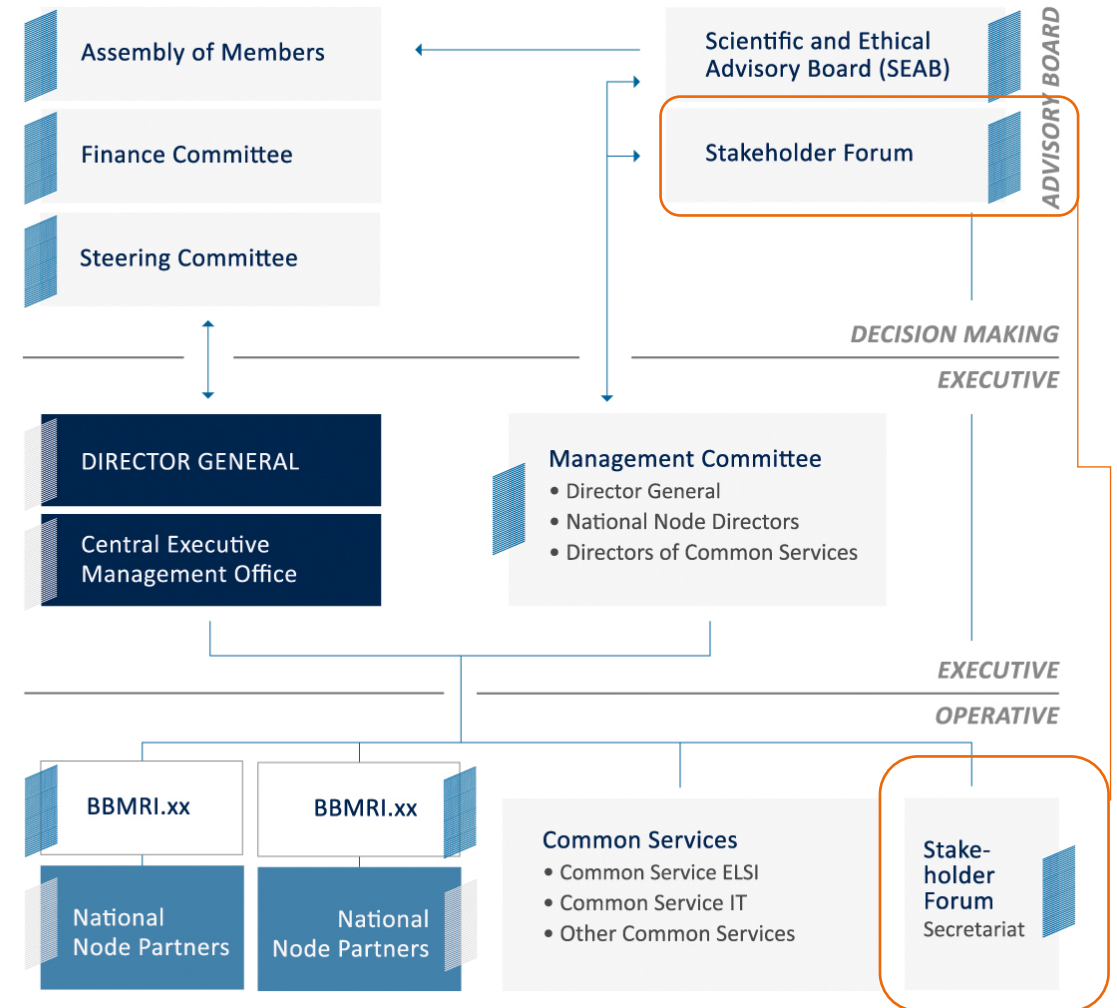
Assembly of Members

Finance Committee

Steering Committee

Scientific and Ethical Advisory Board (SEAB)

Stakeholder Forum

ADVISORY BOARD

DECISION MAKING

EXECUTIVE

DIRECTOR GENERAL

Central Executive Management Office

Management Committee
• Director General
• National Node Directors
• Directors of Common Services

EXECUTIVE

OPERATIVE

BBMRI.xx

National Node Partners

BBMRI.xx

National Node Partners

Common Services
• Common Service ELSI
• Common Service IT
• Other Common Services

Stakeholder Forum Secretariat